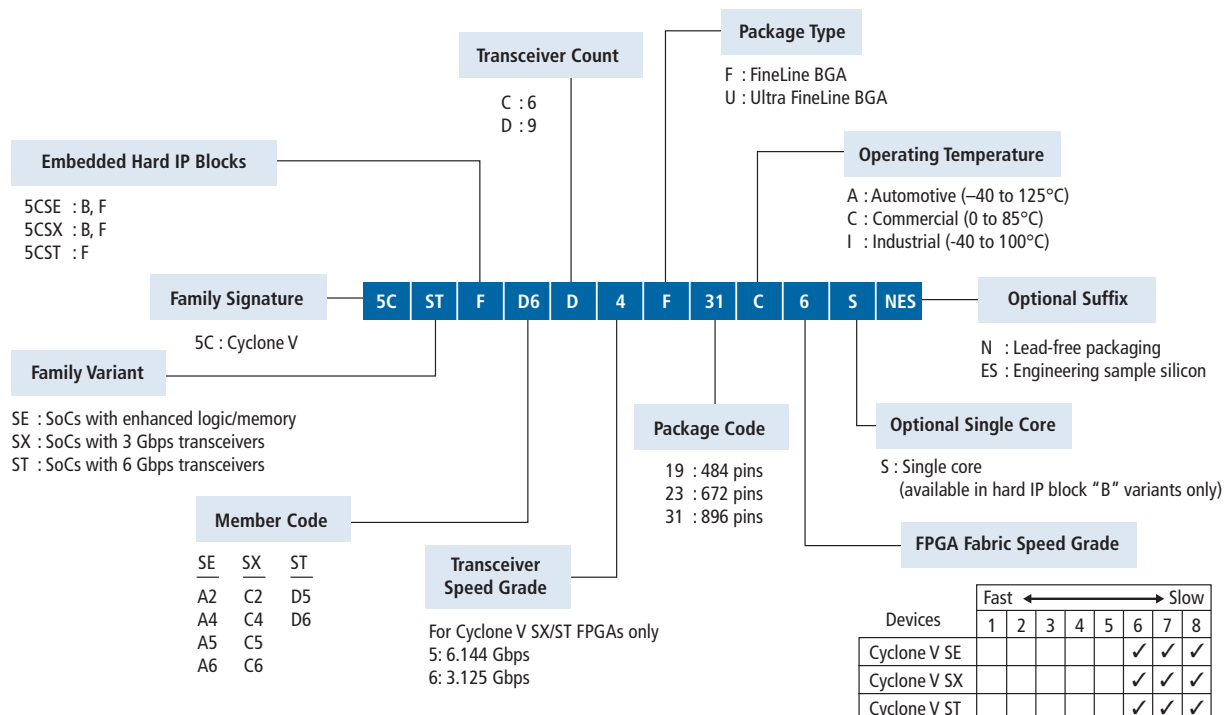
Package Type

F : FineLine BGA
U : Ultra FineLine BGA

Transceiver Count

C : 6
D : 9

Embedded Hard IP Blocks

5CSE : B, F
5CSX : B, F
5CST : F

Operating Temperature

A : Automotive (–40 to 125°C)
C : Commercial (0 to 85°C)
I : Industrial (-40 to 100°C)

Family Signature

5C ST F D6 D 4 F 31 C 6 S NES

Optional Suffix

5C : Cyclone V

Family Variant

N : Lead-free packaging
ES : Engineering sample silicon

SE : SoCs with enhanced logic/memory
SX : SoCs with 3 Gbps transceivers
ST : SoCs with 6 Gbps transceivers

Package Code

Optional Single Core

19 : 484 pins
23 : 672 pins
31 : 896 pins

S : Single core
(available in hard IP block "B" variants only)

Member Code

| SE | SX | ST |
|---|---|---|
| A2 | C2 | D5 |
| A4 | C4 | D6 |
| A5 | C5 | |
| A6 | C6 | |

Transceiver Speed Grade

For Cyclone V SX/ST FPGAs only
5: 6.144 Gbps
6: 3.125 Gbps

FPGA Fabric Speed Grade

| Devices | Fast ← 1 | 2 | 3 | 4 | 5 | 6 | 7 | → Slow 8 |
|---|---|---|---|---|---|---|---|---|
| Cyclone V SE | | | | | | ✓ | ✓ | ✓ |
| Cyclone V SX | | | | | | ✓ | ✓ | ✓ |
| Cyclone V ST | | | | | | ✓ | ✓ | ✓ |